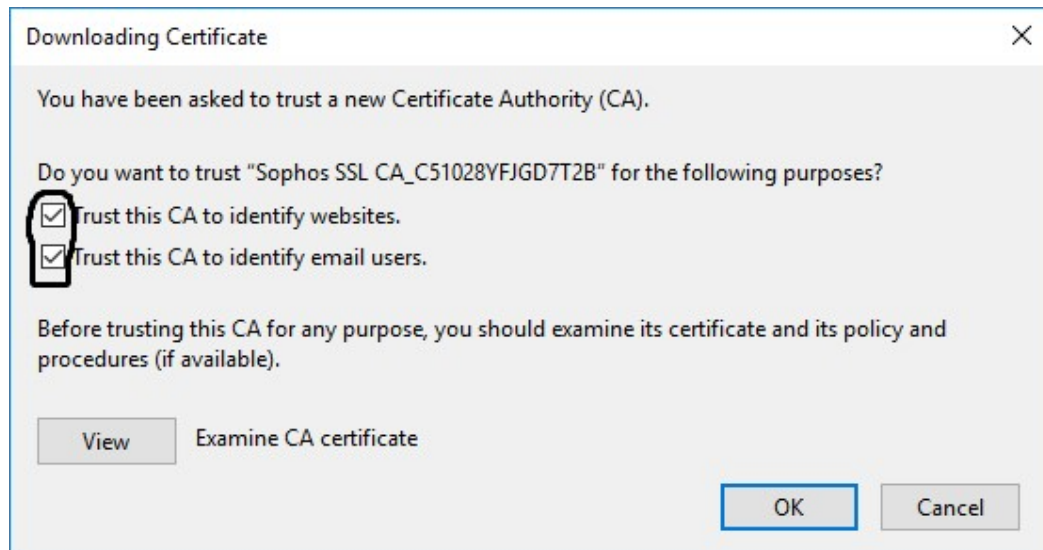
Downloading Certificate

×

You have been asked to trust a new Certificate Authority (CA).

Do you want to trust "Sophos SSL CA_C51028YFJGD7T2B" for the following purposes?

Trust this CA to identify websites.

Trust this CA to identify email users.

Before trusting this CA for any purpose, you should examine its certificate and its policy and procedures (if available).

View

Examine CA certificate

OK

Cancel